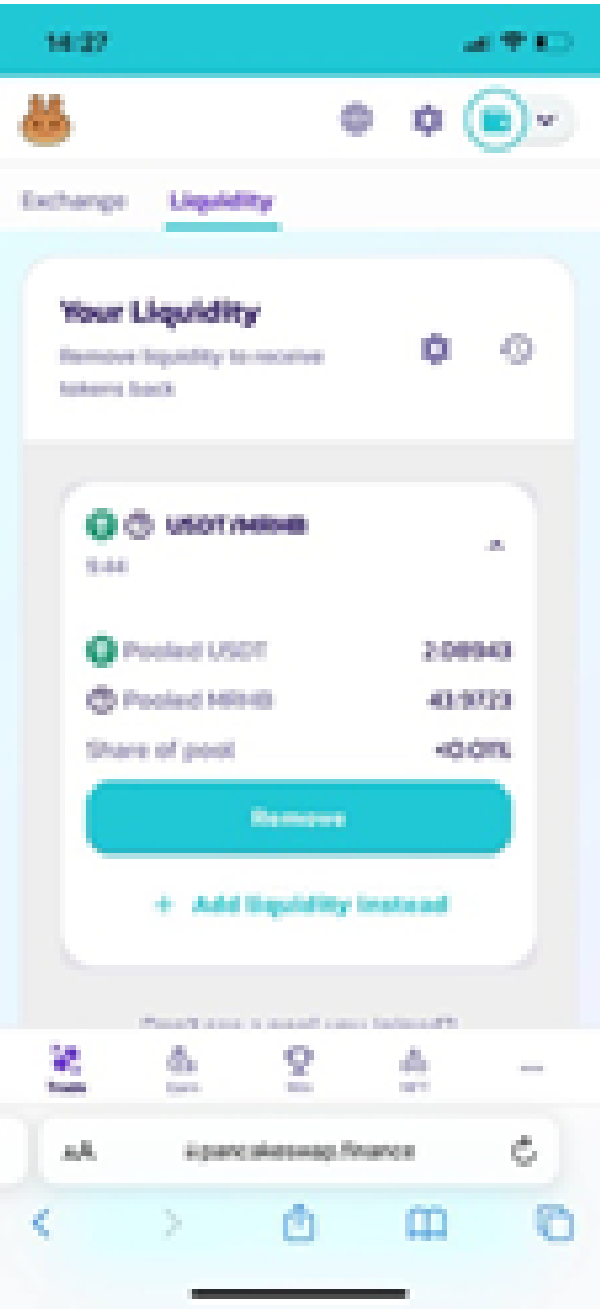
14:27

Exchange Liquidity

Your Liquidity
Remove liquidity to receive tokens back

USDT/MBNB
5.44

Pooled USDT 2.08943
Pooled MBNB 43.9723
Share of pool <0.01%

Remove

+ Add liquidity instead

Don't see a pool you joined?

Trade Earn Win NFT ...

AA pancakeswap.finance